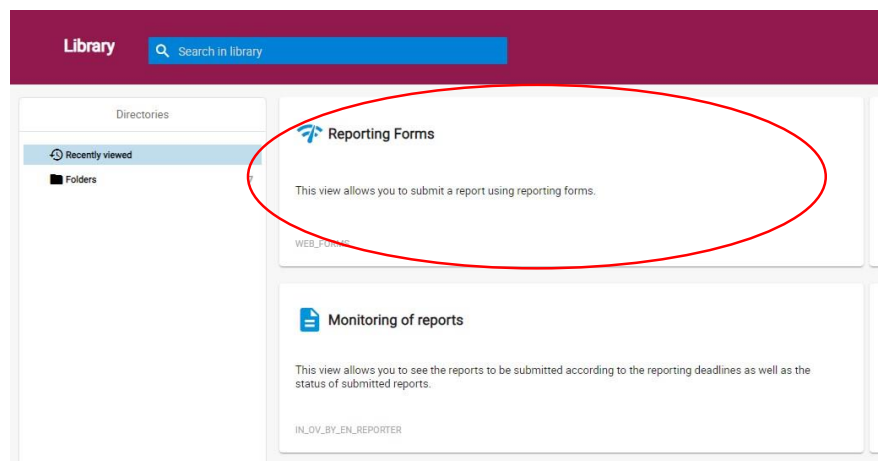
Library

Search in library

Directories

Recently viewed

Folders

Reporting Forms

This view allows you to submit a report using reporting forms.

WEB_FORMS

Monitoring of reports

This view allows you to see the reports to be submitted according to the reporting deadlines as well as the status of submitted reports.

IN_OV_BY_EN_REPORTER